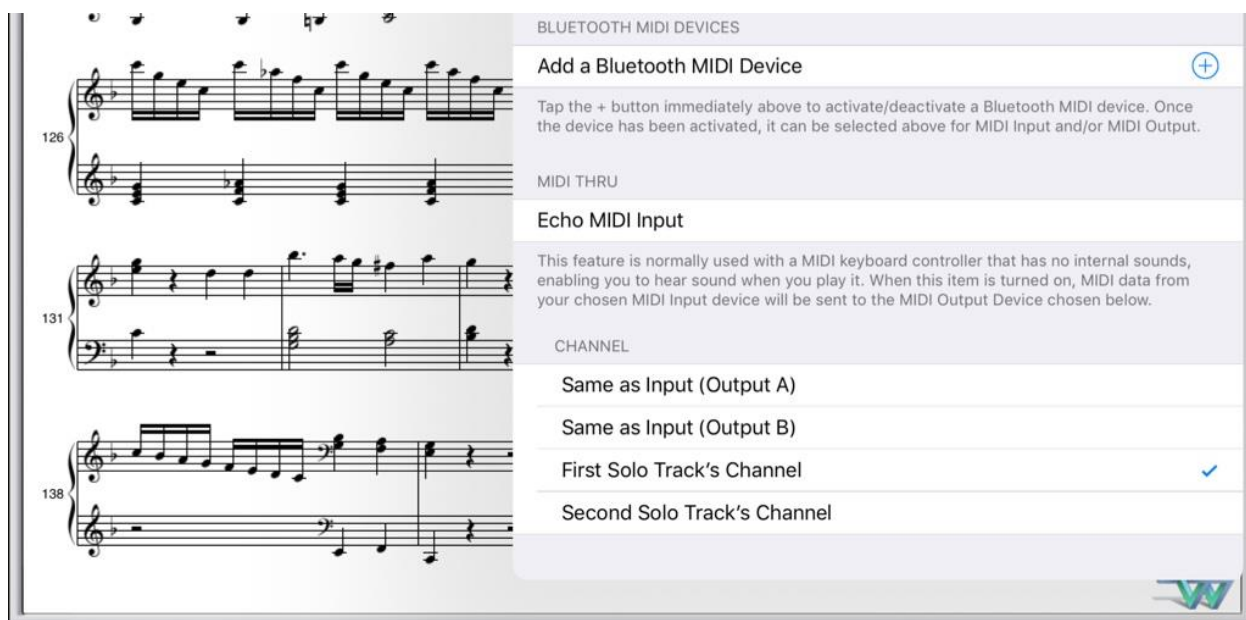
126

131

138

BLUETOOTH MIDI DEVICES

Add a Bluetooth MIDI Device

Tap the + button immediately above to activate/deactivate a Bluetooth MIDI device. Once the device has been activated, it can be selected above for MIDI Input and/or MIDI Output.

MIDI THRU

Echo MIDI Input

This feature is normally used with a MIDI keyboard controller that has no internal sounds, enabling you to hear sound when you play it. When this item is turned on, MIDI data from your chosen MIDI Input device will be sent to the MIDI Output Device chosen below.

CHANNEL

Same as Input (Output A)

Same as Input (Output B)

First Solo Track's Channel ✓

Second Solo Track's Channel